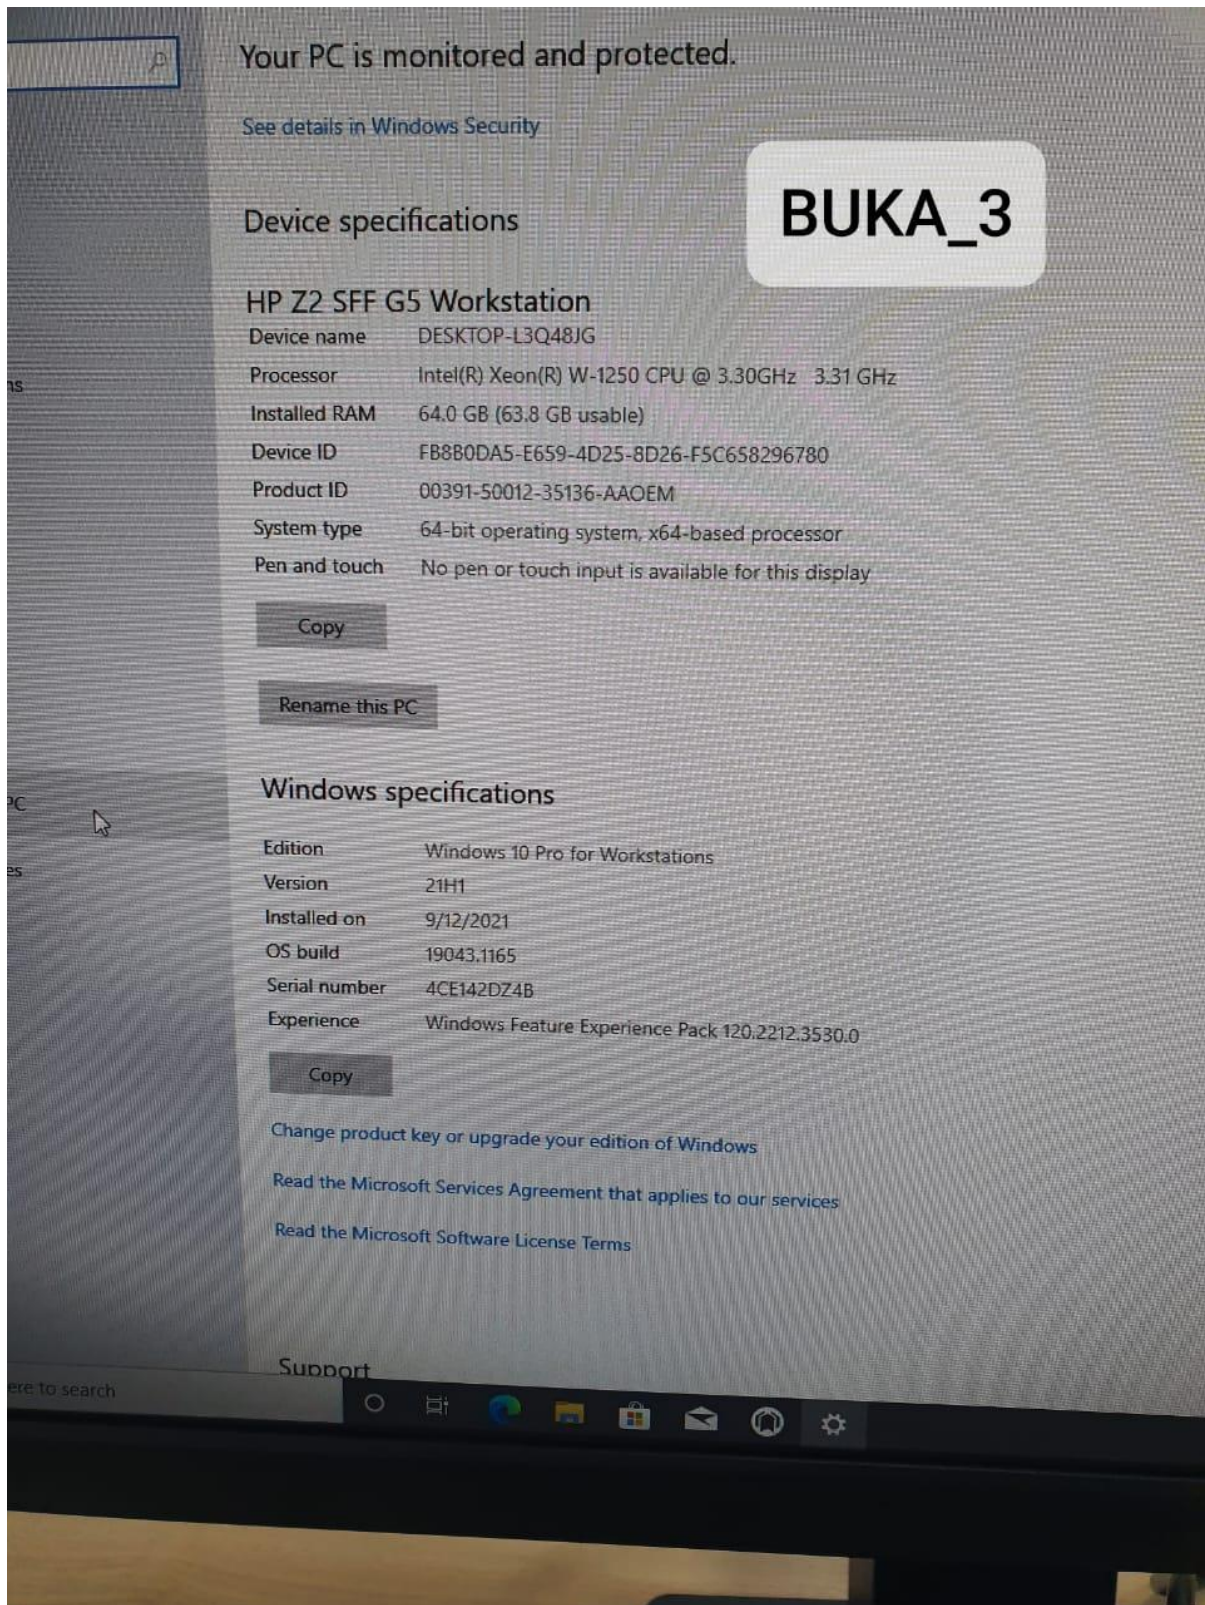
Your PC is monitored and protected.

See details in Windows Security

Device specifications

BUKA_3

HP Z2 SFF G5 Workstation

| | |
|---|---|
| Device name | DESKTOP-L3Q48JG |
| Processor | Intel(R) Xeon(R) W-1250 CPU @ 3.30GHz 3.31 GHz |
| Installed RAM | 64.0 GB (63.8 GB usable) |
| Device ID | FB8B0DA5-E659-4D25-8D26-F5C658296780 |
| Product ID | 00391-50012-35136-AAOEM |
| System type | 64-bit operating system, x64-based processor |
| Pen and touch | No pen or touch input is available for this display |

Copy

Rename this PC

Windows specifications

| | |
|---|---|
| Edition | Windows 10 Pro for Workstations |
| Version | 21H1 |
| Installed on | 9/12/2021 |
| OS build | 19043.1165 |
| Serial number | 4CE142DZ4B |
| Experience | Windows Feature Experience Pack 120.2212.3530.0 |

Copy

Change product key or upgrade your edition of Windows

Read the Microsoft Services Agreement that applies to our services

Read the Microsoft Software License Terms

Support

ns

PC

es

ere to search